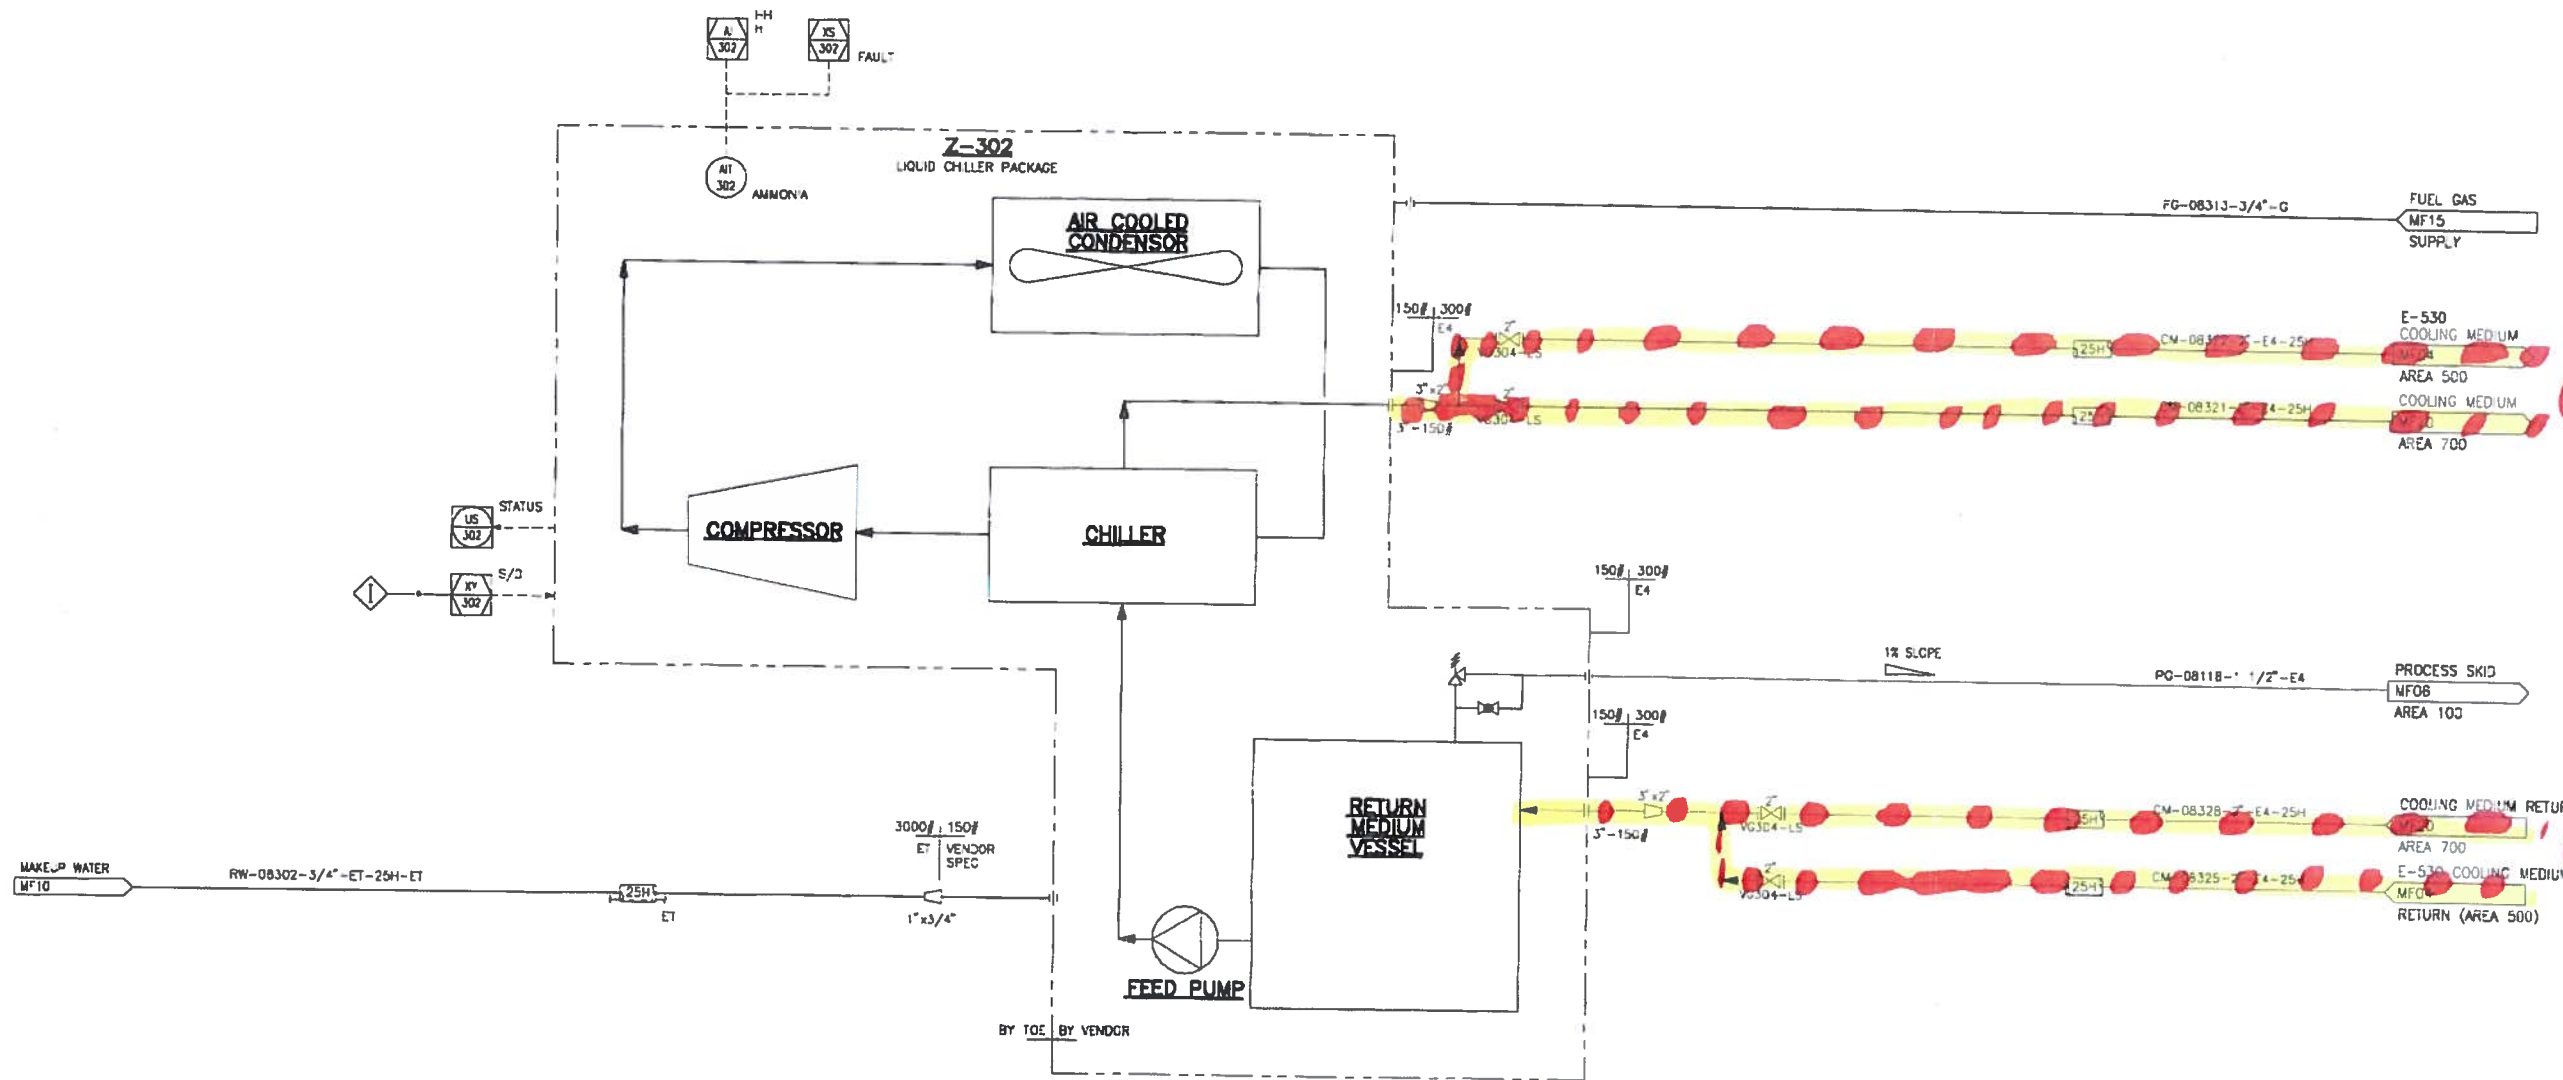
AI 302
HH H
XS 302
FAULT
Z-302
LIQUID CHILLER PACKAGE
AIT 302
AMMONIA
AIR COOLED CONDENSOR
FG-08313-3/4"-G
FUEL GAS
MF15
SUPPLY
150# | 300#
E4
2"
VG304-LS
CM-08322-2"-E4-25H
25H
E-530
COOLING MEDIUM
MF04
AREA 500
3"x2"
3"-150#
2"
CM-08321-2"-E4-25H
COOLING MEDIUM
MF10
AREA 700
STATUS
US 302
COMPRESSOR
CHILLER
S/D
XY 302
I
150# | 300#
E4
1% SLOPE
PO-08118-1 1/2"-E4
PROCESS SKID
MF06
AREA 100
150# | 300#
E4
RETURN MEDIUM VESSEL
3"x2"
3"-150#
2"
VG304-LS
CM-08328-2"-E4-25H
25H
COOLING MEDIUM RETUR
MF10
AREA 700
2"
VG304-LS
CM-08325-2"-E4-25H
25H
E-530 COOLING MEDIU
MF04
RETURN (AREA 500)
3000# | 150#
ET | VENDOR SPEC
MAKEUP WATER
MF10
RW-08302-3/4"-ET-25H-ET
25H
ET
1"x3/4"
FEED PUMP
BY TOE | BY VENDOR